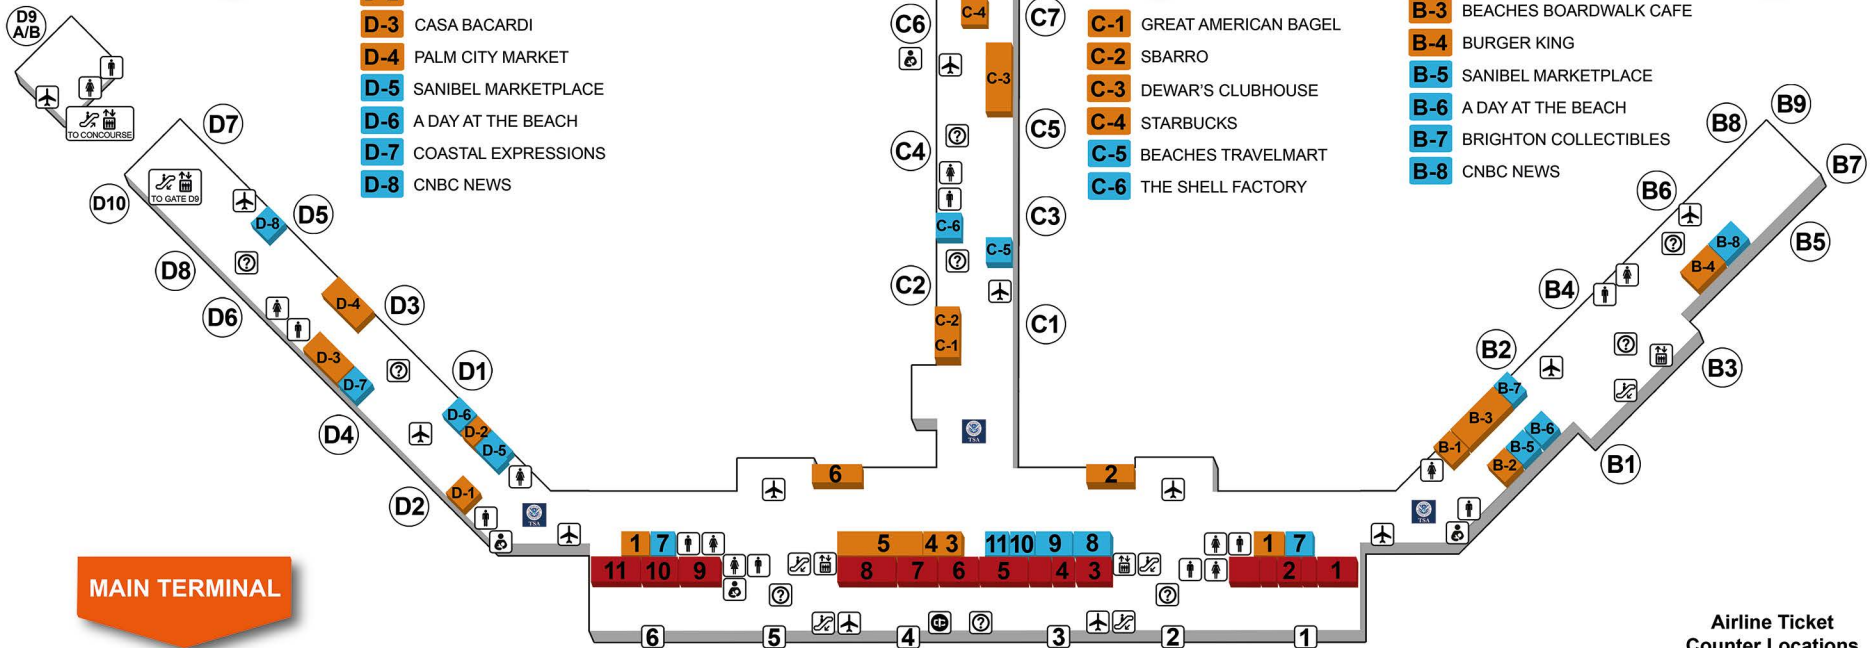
D-3 CASA BACARDI
D-4 PALM CITY MARKET
D-5 SANIBEL MARKETPLACE
D-6 A DAY AT THE BEACH
D-7 COASTAL EXPRESSIONS
D-8 CNBC NEWS

C-1 GREAT AMERICAN BAGEL
C-2 SBARRO
C-3 DEWAR'S CLUBHOUSE
C-4 STARBUCKS
C-5 BEACHES TRAVELMART
C-6 THE SHELL FACTORY

B-3 BEACHES BOARDWALK CAFE
B-4 BURGER KING
B-5 SANIBEL MARKETPLACE
B-6 A DAY AT THE BEACH
B-7 BRIGHTON COLLECTIBLES
B-8 CNBC NEWS

D9 A/B
TO CONCOURSE
D7
D10
TO GATE D9
D-8
D5
D8
D-4
D3
D6
D-3
D-7
D1
D4
D-6
D-2
D-5
D-1
D2

C6
C-4
C7
C-3
C5
C4
C-6
C-5
C3
C2
C-2
C-1
C1
TSA
6
2

B9
B8
B7
B6
B-8
B5
B-4
B4
B2
B3
B-7
B-3
B-1
B-6
B-5
B-2
B1
TSA

1 7
5 4 3
11 10 9 8
1 7
11 10 9
8 7 6 5 4 3
2 1
6 5 4 3 2 1

MAIN TERMINAL

Airline Ticket Counter Locations